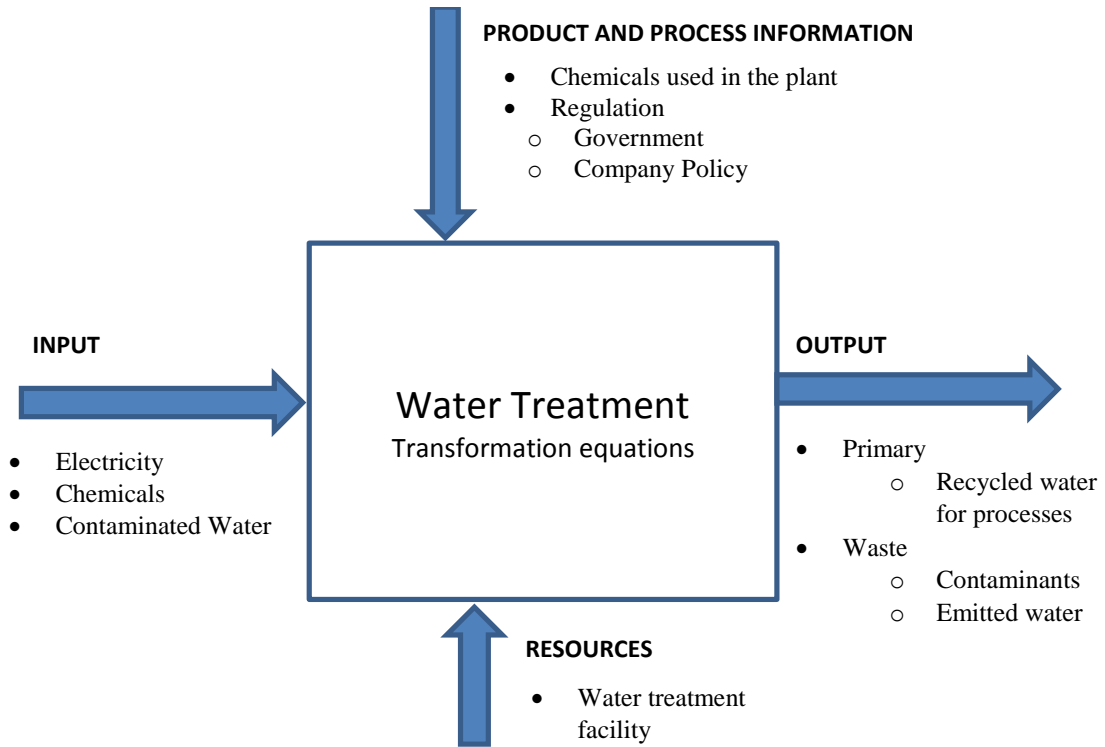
PRODUCT AND PROCESS INFORMATION

- Chemicals used in the plant
- Regulation
  - Government
  - Company Policy

INPUT

- Electricity
- Chemicals
- Contaminated Water

Water Treatment
Transformation equations

OUTPUT

- Primary
  - Recycled water for processes
- Waste
  - Contaminants
  - Emitted water

RESOURCES

- Water treatment facility